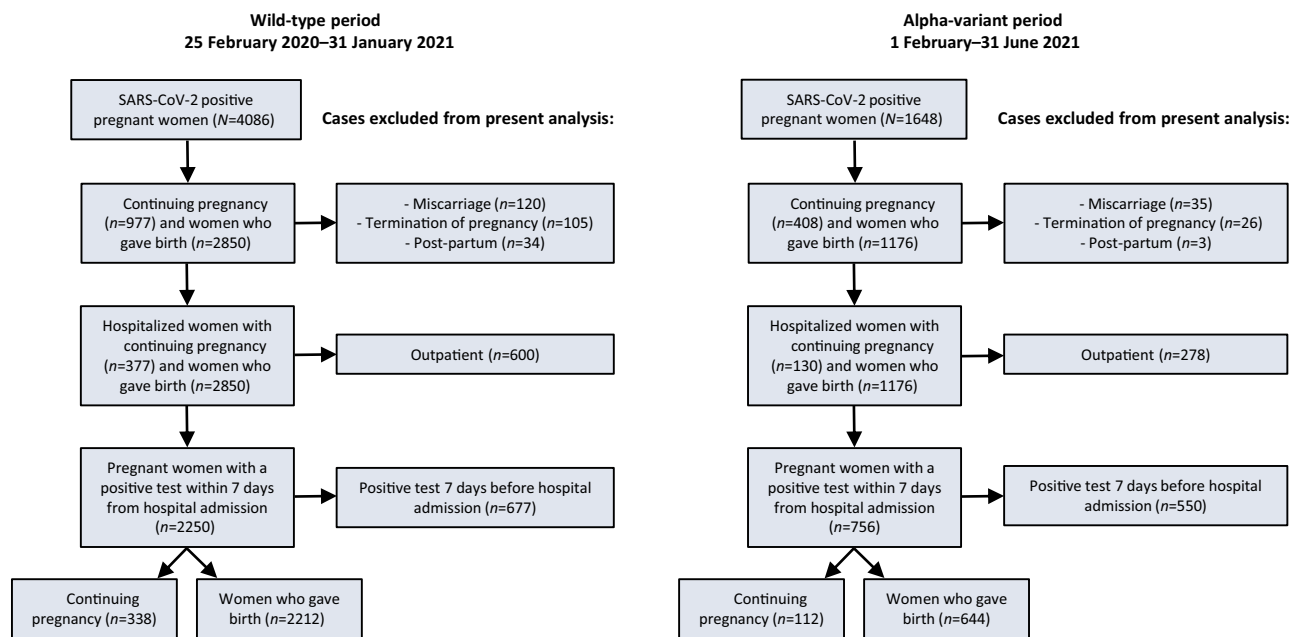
Wild-type period
25 February 2020–31 January 2021

SARS-CoV-2 positive pregnant women (*N*=4086)

Cases excluded from present analysis:

Continuing pregnancy (*n*=977) and women who gave birth (*n*=2850)

- Miscarriage (*n*=120)
- Termination of pregnancy (*n*=105)
- Post-partum (*n*=34)

Hospitalized women with continuing pregnancy (*n*=377) and women who gave birth (*n*=2850)

Outpatient (*n*=600)

Pregnant women with a positive test within 7 days from hospital admission (*n*=2250)

Positive test 7 days before hospital admission (*n*=677)

Continuing pregnancy (*n*=338)

Women who gave birth (*n*=2212)

Alpha-variant period
1 February–31 June 2021

SARS-CoV-2 positive pregnant women (*N*=1648)

Cases excluded from present analysis:

Continuing pregnancy (*n*=408) and women who gave birth (*n*=1176)

- Miscarriage (*n*=35)
- Termination of pregnancy (*n*=26)
- Post-partum (*n*=3)

Hospitalized women with continuing pregnancy (*n*=130) and women who gave birth (*n*=1176)

Outpatient (*n*=278)

Pregnant women with a positive test within 7 days from hospital admission (*n*=756)

Positive test 7 days before hospital admission (*n*=550)

Continuing pregnancy (*n*=112)

Women who gave birth (*n*=644)